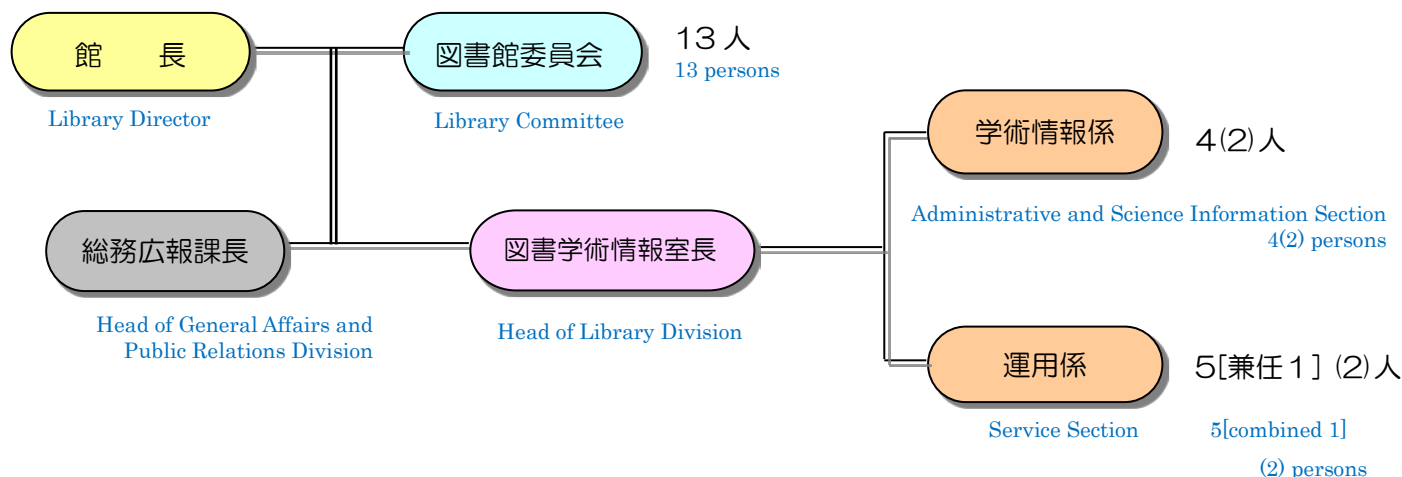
館　長

Library Director

図書館委員会

Library Committee

13人
13 persons

総務広報課長

Head of General Affairs and Public Relations Division

図書学術情報室長

Head of Library Division

学術情報係

4(2)人

Administrative and Science Information Section
4(2) persons

運用係

5[兼任1](2)人

Service Section

5[combined 1]
(2) persons